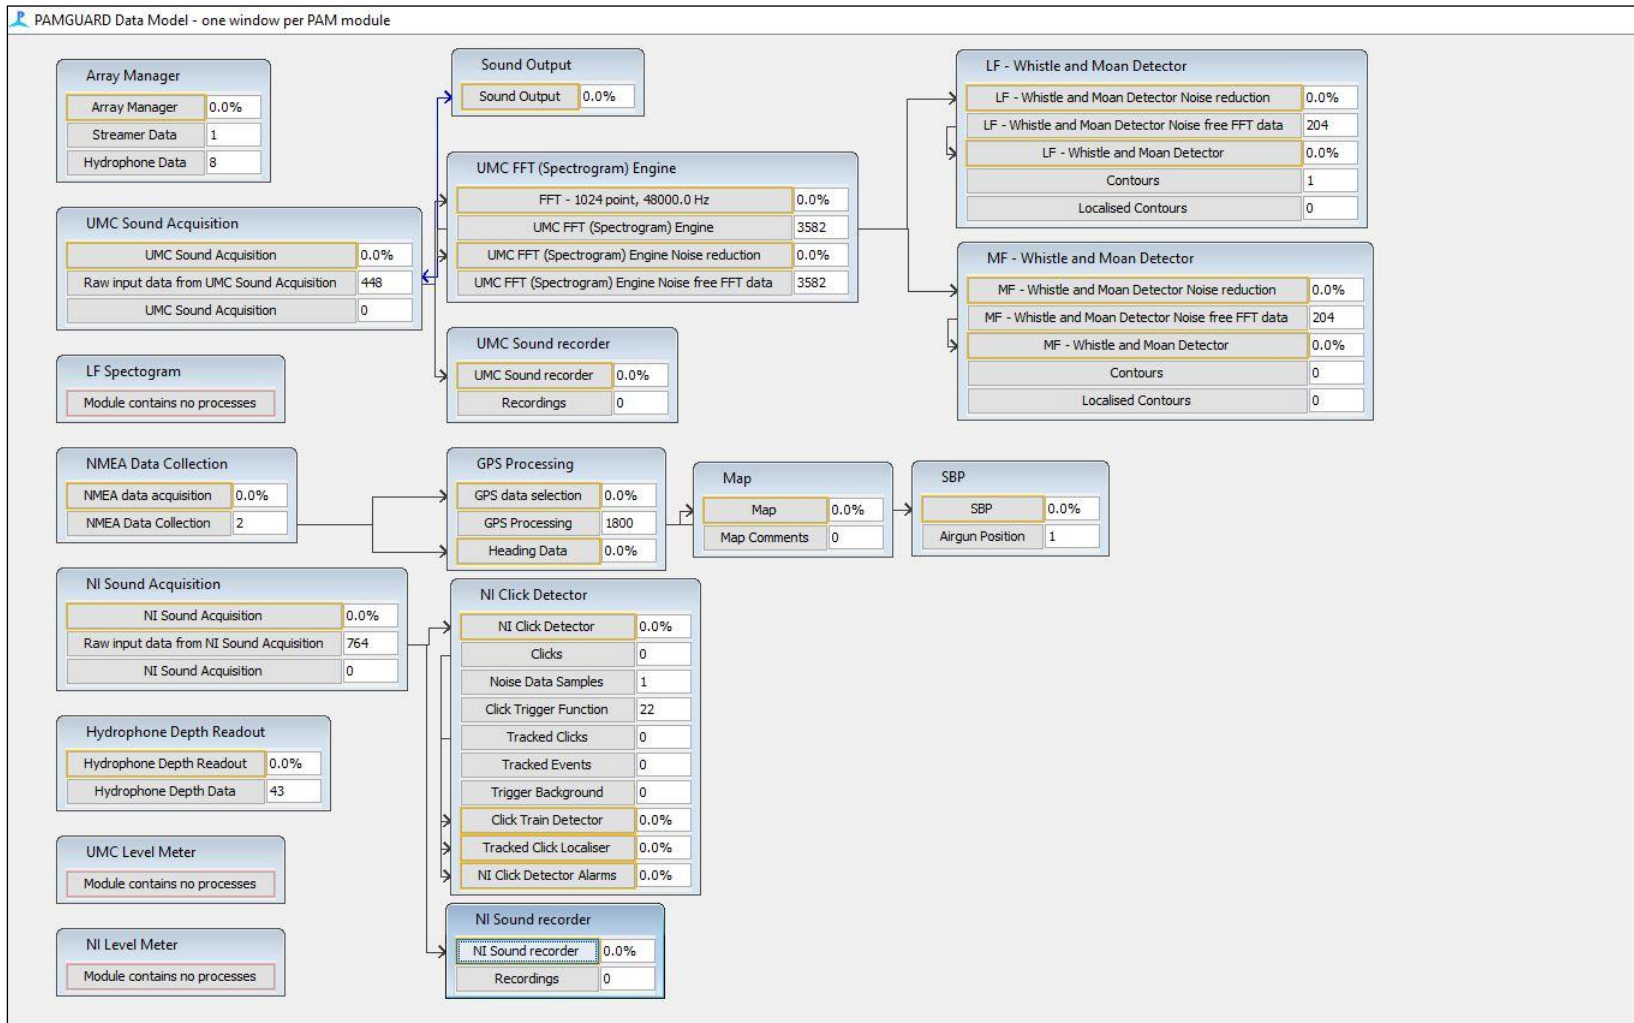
PAMGUARD Data Model - one window per PAM module

Array Manager
| Array Manager | 0.0% |
|---|---|
| Streamer Data | 1 |
| Hydrophone Data | 8 |

UMC Sound Acquisition
| UMC Sound Acquisition | 0.0% |
|---|---|
| Raw input data from UMC Sound Acquisition | 448 |
| UMC Sound Acquisition | 0 |

LF Spectogram
Module contains no processes

NMEA Data Collection
| NMEA data acquisition | 0.0% |
|---|---|
| NMEA Data Collection | 2 |

NI Sound Acquisition
| NI Sound Acquisition | 0.0% |
|---|---|
| Raw input data from NI Sound Acquisition | 764 |
| NI Sound Acquisition | 0 |

Hydrophone Depth Readout
| Hydrophone Depth Readout | 0.0% |
|---|---|
| Hydrophone Depth Data | 43 |

UMC Level Meter
Module contains no processes

NI Level Meter
Module contains no processes

Sound Output
| Sound Output | 0.0% |
|---|---|

UMC FFT (Spectrogram) Engine
| FFT - 1024 point, 48000.0 Hz | 0.0% |
|---|---|
| UMC FFT (Spectrogram) Engine | 3582 |
| UMC FFT (Spectrogram) Engine Noise reduction | 0.0% |
| UMC FFT (Spectrogram) Engine Noise free FFT data | 3582 |

UMC Sound recorder
| UMC Sound recorder | 0.0% |
|---|---|
| Recordings | 0 |

GPS Processing
| GPS data selection | 0.0% |
|---|---|
| GPS Processing | 1800 |
| Heading Data | 0.0% |

NI Click Detector
| NI Click Detector | 0.0% |
|---|---|
| Clicks | 0 |
| Noise Data Samples | 1 |
| Click Trigger Function | 22 |
| Tracked Clicks | 0 |
| Tracked Events | 0 |
| Trigger Background | 0 |
| Click Train Detector | 0.0% |
| Tracked Click Localiser | 0.0% |
| NI Click Detector Alarms | 0.0% |

NI Sound recorder
| NI Sound recorder | 0.0% |
|---|---|
| Recordings | 0 |

Map
| Map | 0.0% |
|---|---|
| Map Comments | 0 |

SBP
| SBP | 0.0% |
|---|---|
| Airgun Position | 1 |

LF - Whistle and Moan Detector
| LF - Whistle and Moan Detector Noise reduction | 0.0% |
|---|---|
| LF - Whistle and Moan Detector Noise free FFT data | 204 |
| LF - Whistle and Moan Detector | 0.0% |
| Contours | 1 |
| Localised Contours | 0 |

MF - Whistle and Moan Detector
| MF - Whistle and Moan Detector Noise reduction | 0.0% |
|---|---|
| MF - Whistle and Moan Detector Noise free FFT data | 204 |
| MF - Whistle and Moan Detector | 0.0% |
| Contours | 0 |
| Localised Contours | 0 |